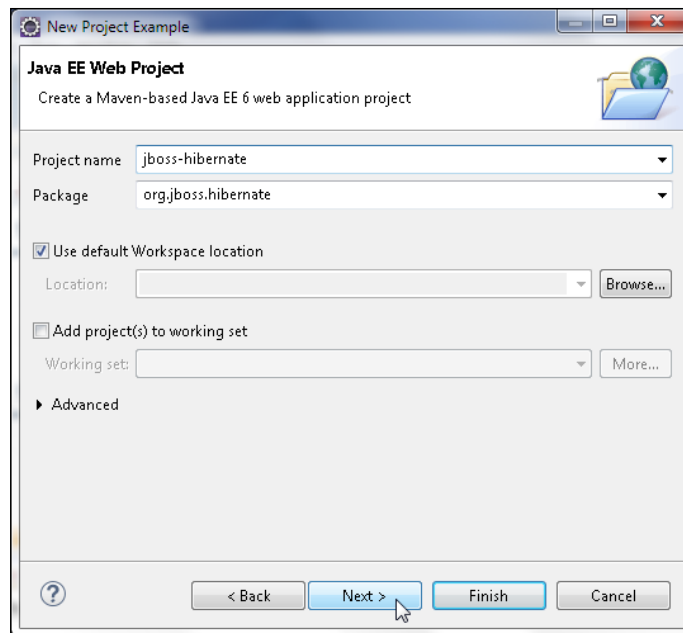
New Project Example

Java EE Web Project

Create a Maven-based Java EE 6 web application project

Project name jboss-hibernate

Package org.jboss.hibernate

Use default Workspace location

Location:

Browse...

Add project(s) to working set

Working set:

More...

Advanced

?

< Back

Next >

Finish

Cancel